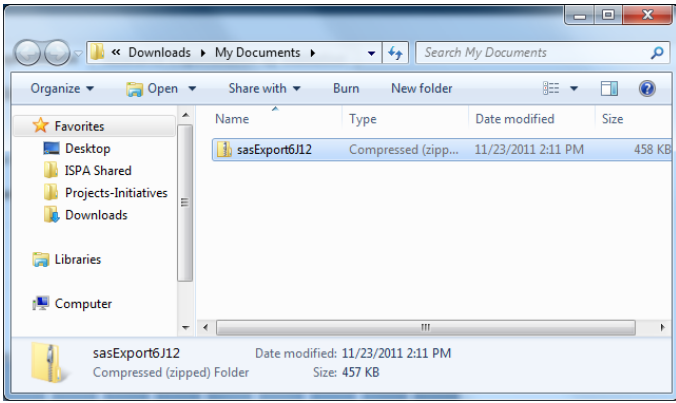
« Downloads ▸ My Documents ▸

Search My Documents

Organize ▾ Open ▾ Share with ▾ Burn New folder

Favorites
Desktop
ISPA Shared
Projects-Initiatives
Downloads

Libraries

Computer

| Name | Type | Date modified | Size |
|---|---|---|---|
| sasExport6J12 | Compressed (zipp... | 11/23/2011 2:11 PM | 458 KB |

sasExport6J12 Date modified: 11/23/2011 2:11 PM
Compressed (zipped) Folder Size: 457 KB